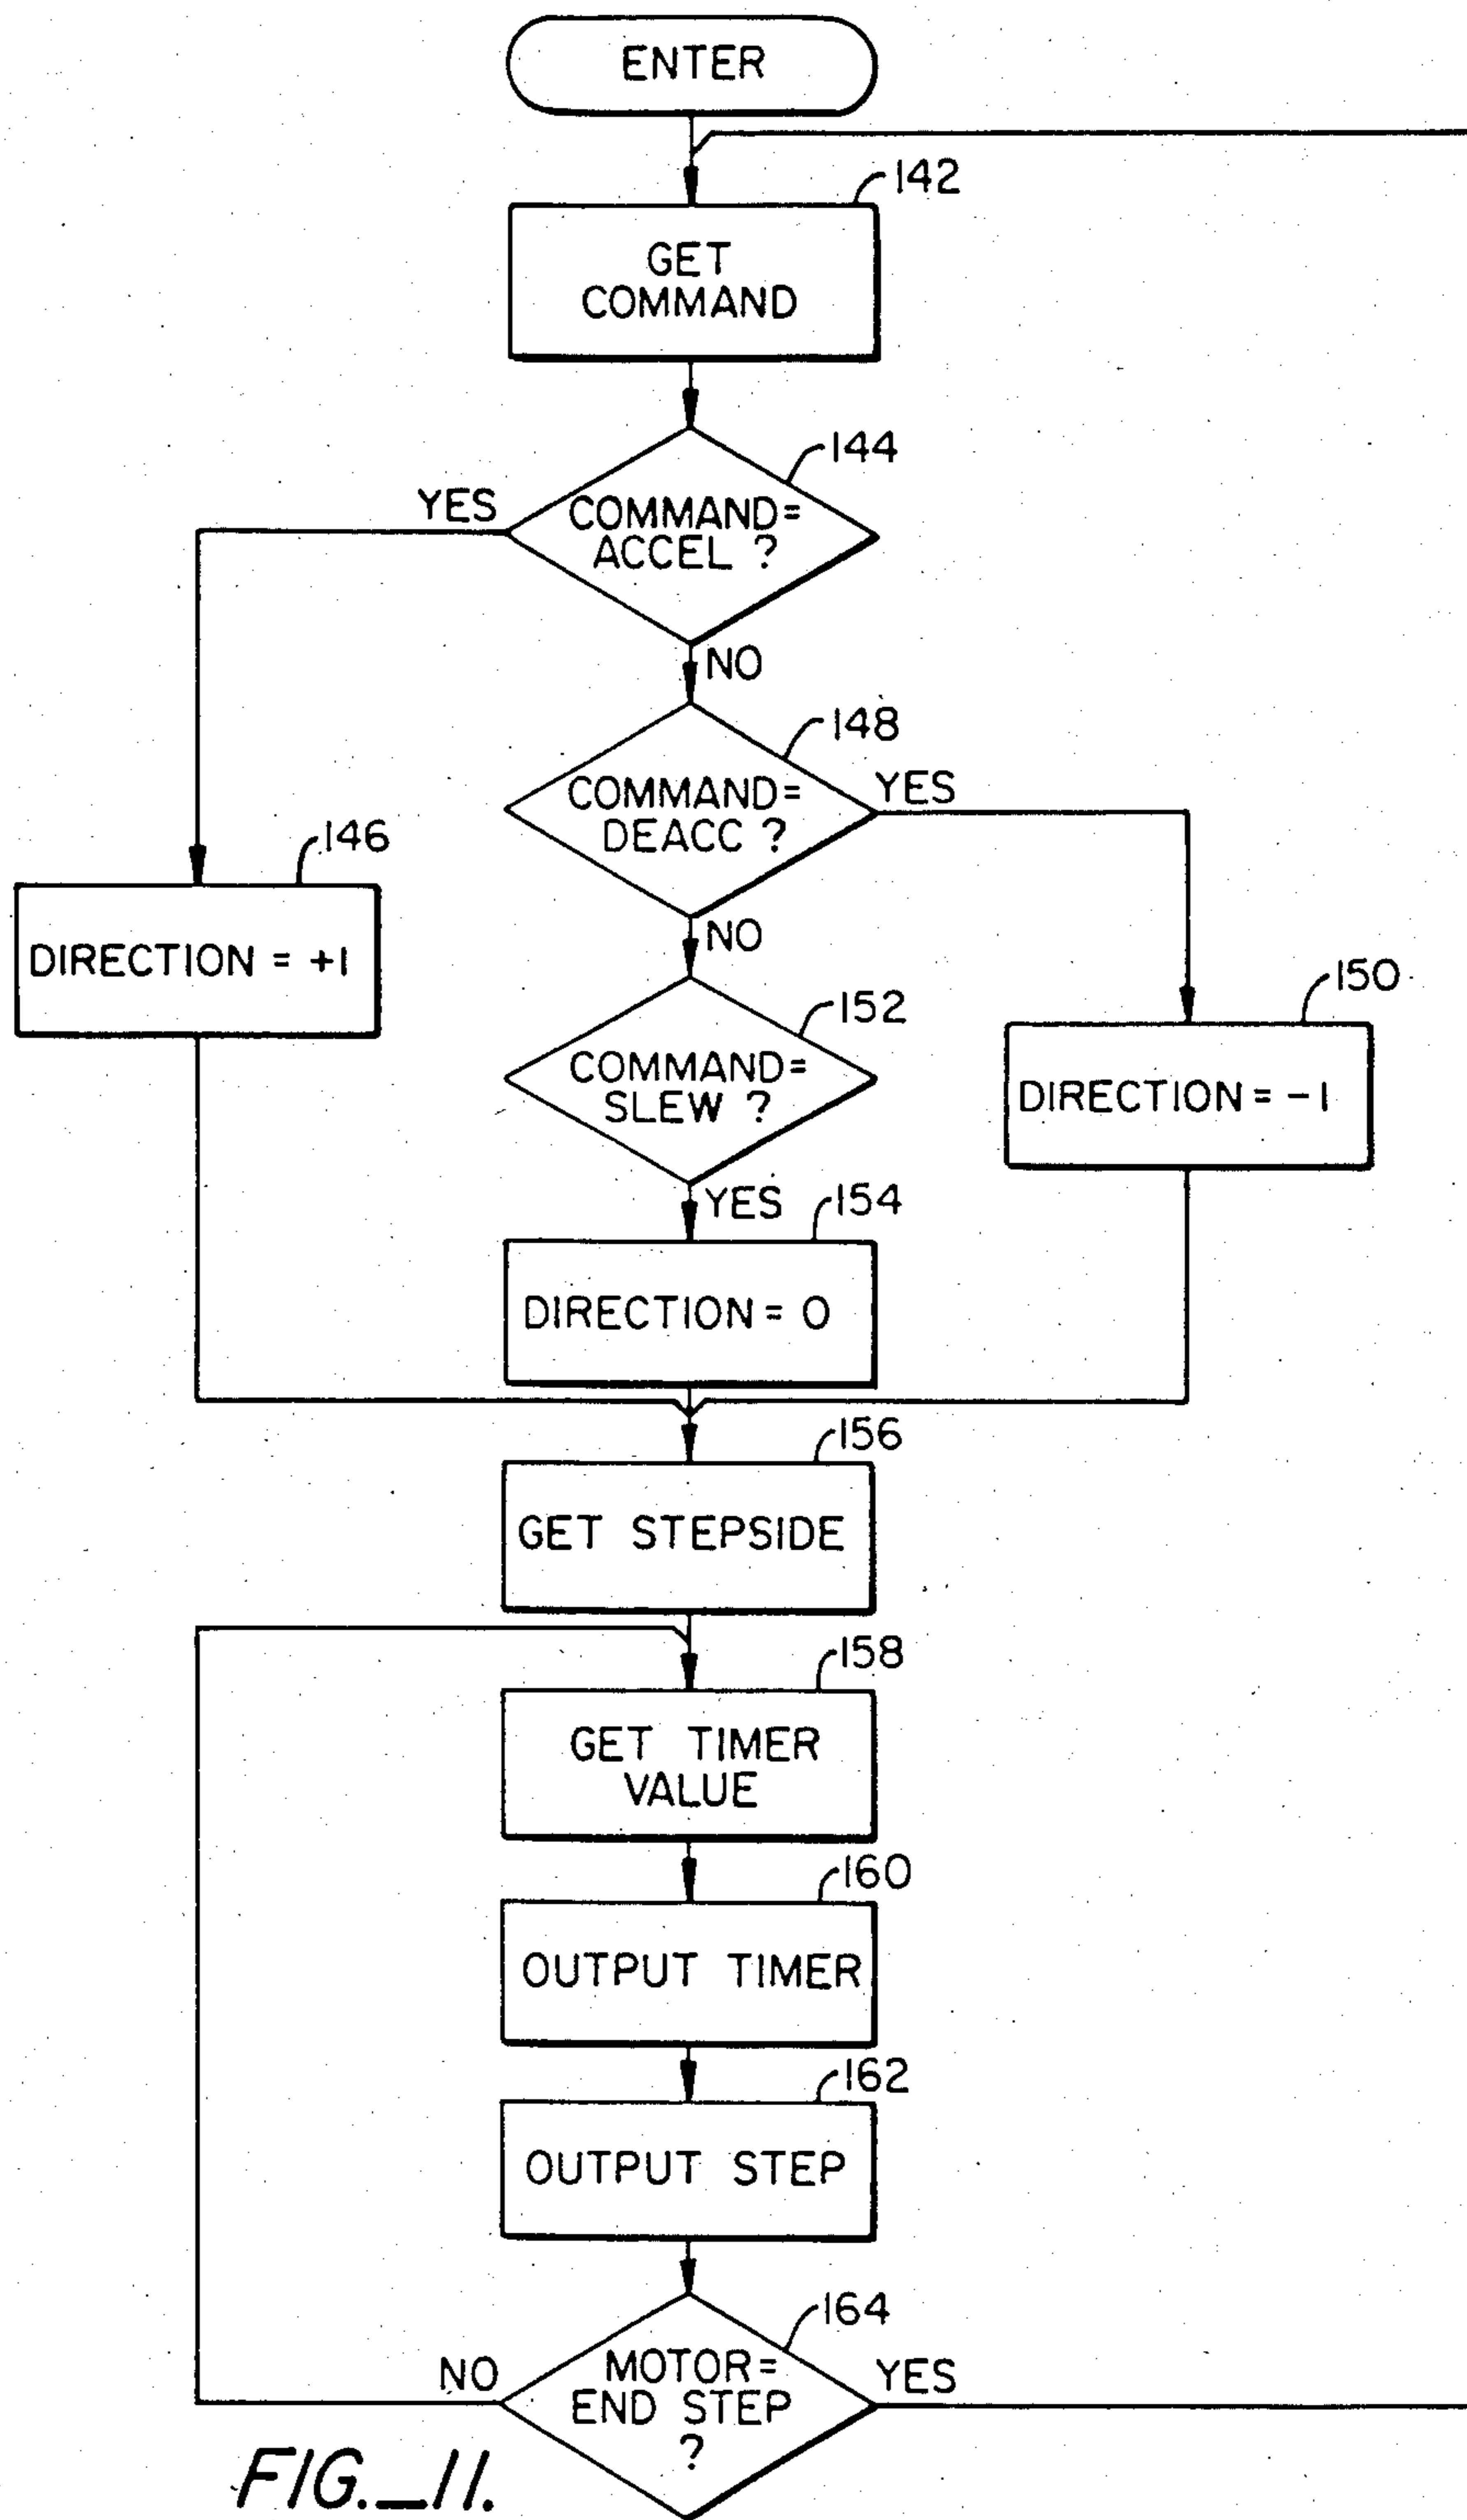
ENTER

142
GET COMMAND

144
COMMAND= ACCEL ?
YES
NO

146
DIRECTION = +1

148
COMMAND= DEACC ?
YES
NO

150
DIRECTION = −1

152
COMMAND= SLEW ?
YES

154
DIRECTION = 0

156
GET STEPSIDE

158
GET TIMER VALUE

160
OUTPUT TIMER

162
OUTPUT STEP

164
MOTOR= END STEP ?
NO
YES

FIG._11.